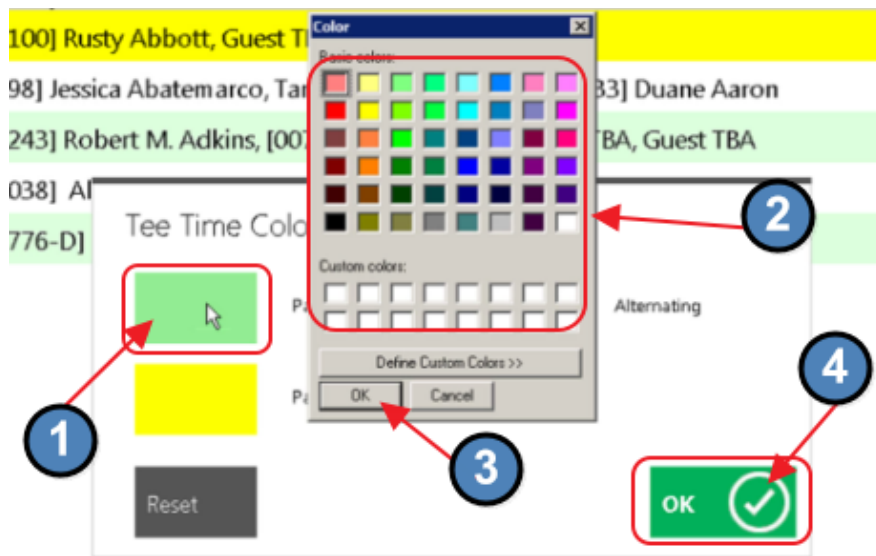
100] Rusty Abbott, Guest T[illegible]

98] Jessica Abatemarco, Ta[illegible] 33] Duane Aaron

243] Robert M. Adkins, [007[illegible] TBA, Guest TBA

038] A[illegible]

776-D] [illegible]

Tee Time Colo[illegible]

Pa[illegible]

Pa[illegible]

Reset

Color

Basic colors:

Custom colors:

Define Custom Colors >>

OK

Cancel

Alternating

OK

1

2

3

4